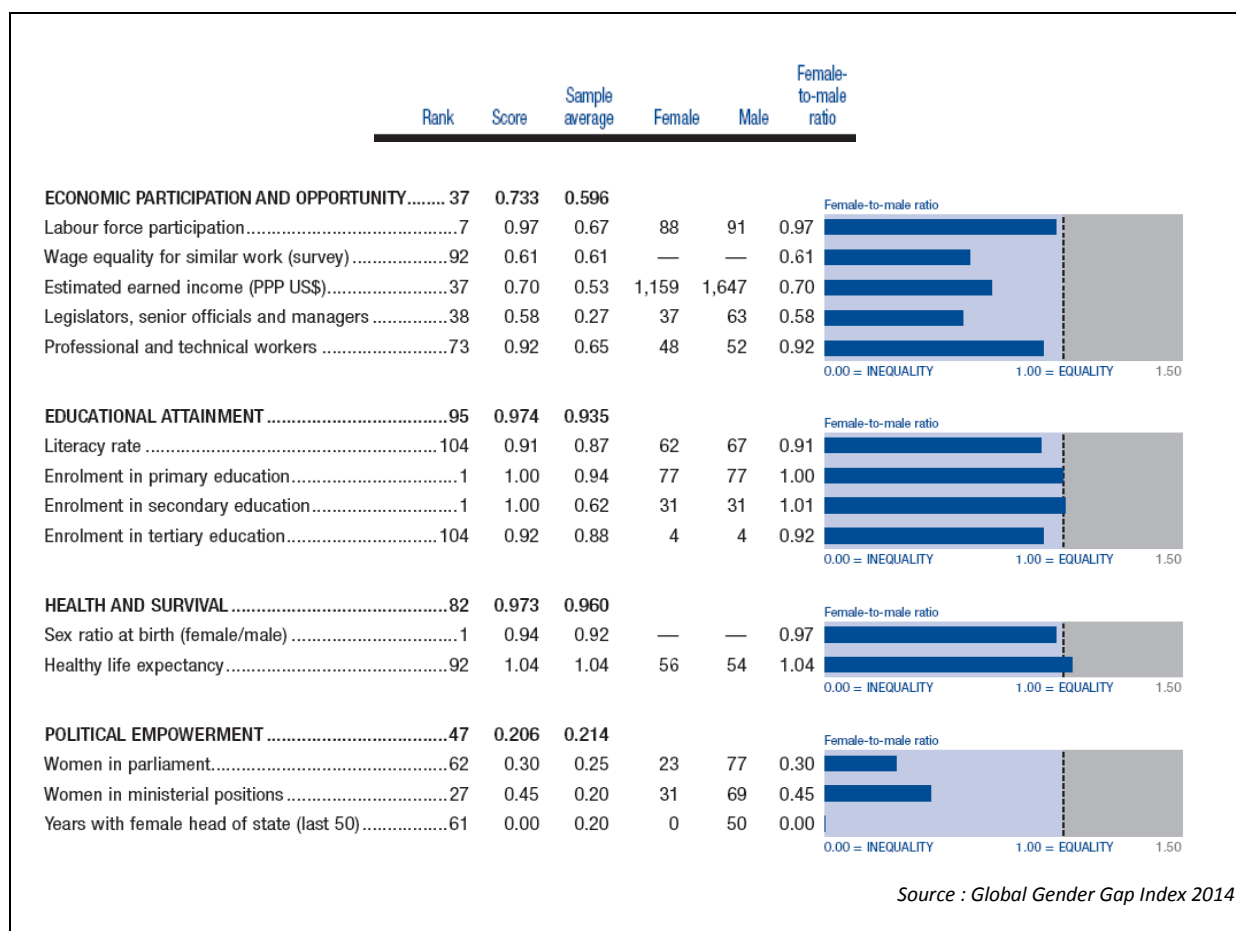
| | Rank | Score | Sample average | Female | Male | Female-to-male ratio |
|---|---|---|---|---|---|---|
| ECONOMIC PARTICIPATION AND OPPORTUNITY | 37 | 0.733 | 0.596 | | | |
| Labour force participation | 7 | 0.97 | 0.67 | 88 | 91 | 0.97 |
| Wage equality for similar work (survey) | 92 | 0.61 | 0.61 | — | — | 0.61 |
| Estimated earned income (PPP US$) | 37 | 0.70 | 0.53 | 1,159 | 1,647 | 0.70 |
| Legislators, senior officials and managers | 38 | 0.58 | 0.27 | 37 | 63 | 0.58 |
| Professional and technical workers | 73 | 0.92 | 0.65 | 48 | 52 | 0.92 |
| EDUCATIONAL ATTAINMENT | 95 | 0.974 | 0.935 | | | |
| Literacy rate | 104 | 0.91 | 0.87 | 62 | 67 | 0.91 |
| Enrolment in primary education | 1 | 1.00 | 0.94 | 77 | 77 | 1.00 |
| Enrolment in secondary education | 1 | 1.00 | 0.62 | 31 | 31 | 1.01 |
| Enrolment in tertiary education | 104 | 0.92 | 0.88 | 4 | 4 | 0.92 |
| HEALTH AND SURVIVAL | 82 | 0.973 | 0.960 | | | |
| Sex ratio at birth (female/male) | 1 | 0.94 | 0.92 | — | — | 0.97 |
| Healthy life expectancy | 92 | 1.04 | 1.04 | 56 | 54 | 1.04 |
| POLITICAL EMPOWERMENT | 47 | 0.206 | 0.214 | | | |
| Women in parliament | 62 | 0.30 | 0.25 | 23 | 77 | 0.30 |
| Women in ministerial positions | 27 | 0.45 | 0.20 | 31 | 69 | 0.45 |
| Years with female head of state (last 50) | 61 | 0.00 | 0.20 | 0 | 50 | 0.00 |

Female-to-male ratio
0.00 = INEQUALITY 1.00 = EQUALITY 1.50

Female-to-male ratio
0.00 = INEQUALITY 1.00 = EQUALITY 1.50

Female-to-male ratio
0.00 = INEQUALITY 1.00 = EQUALITY 1.50

Female-to-male ratio
0.00 = INEQUALITY 1.00 = EQUALITY 1.50

Source : Global Gender Gap Index 2014